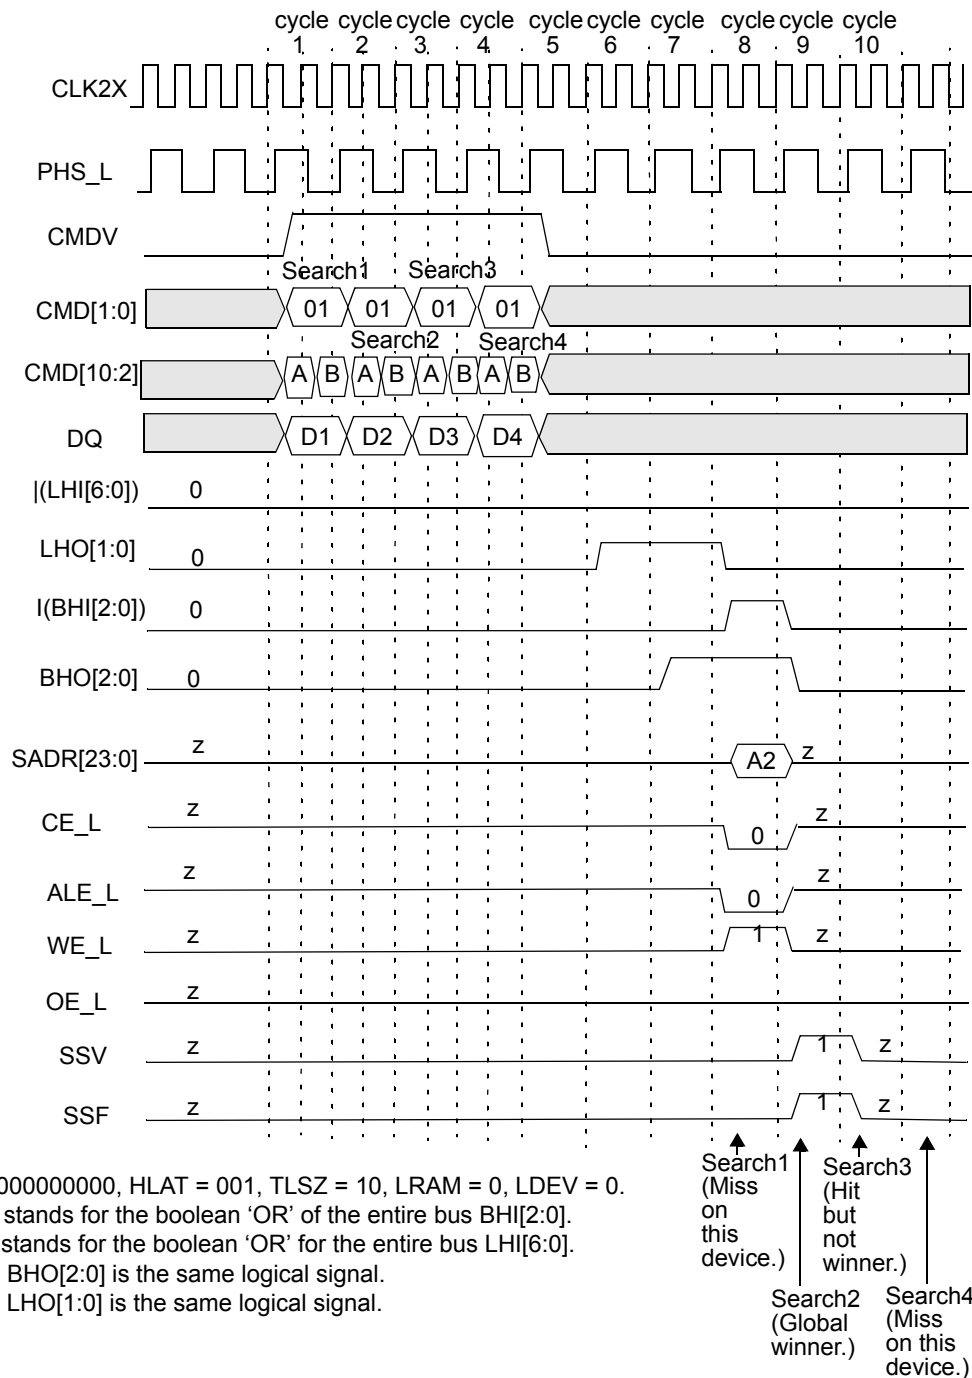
cycle 1 cycle 2 cycle 3 cycle 4 cycle 5 cycle 6 cycle 7 cycle 8 cycle 9 cycle 10

CLK2X

PHS_L

CMDV

Search1 Search3

CMD[1:0] 01 01 01 01

Search2 Search4

CMD[10:2] A B A B A B A B

DQ D1 D2 D3 D4

|(LHI[6:0]) 0

LHO[1:0] 0

I(BHI[2:0]) 0

BHO[2:0] 0

SADR[23:0] z A2 z

CE_L z 0 z

ALE_L z 0 z

WE_L z 1 z

OE_L z

SSV z 1 z

SSF z 1 z

Search1 (Miss on this device.)

Search2 (Global winner.)

Search3 (Hit but not winner.)

Search4 (Miss on this device.)

000000000, HLAT = 001, TLSZ = 10, LRAM = 0, LDEV = 0.
stands for the boolean 'OR' of the entire bus BHI[2:0].
stands for the boolean 'OR' for the entire bus LHI[6:0].
BHO[2:0] is the same logical signal.
LHO[1:0] is the same logical signal.